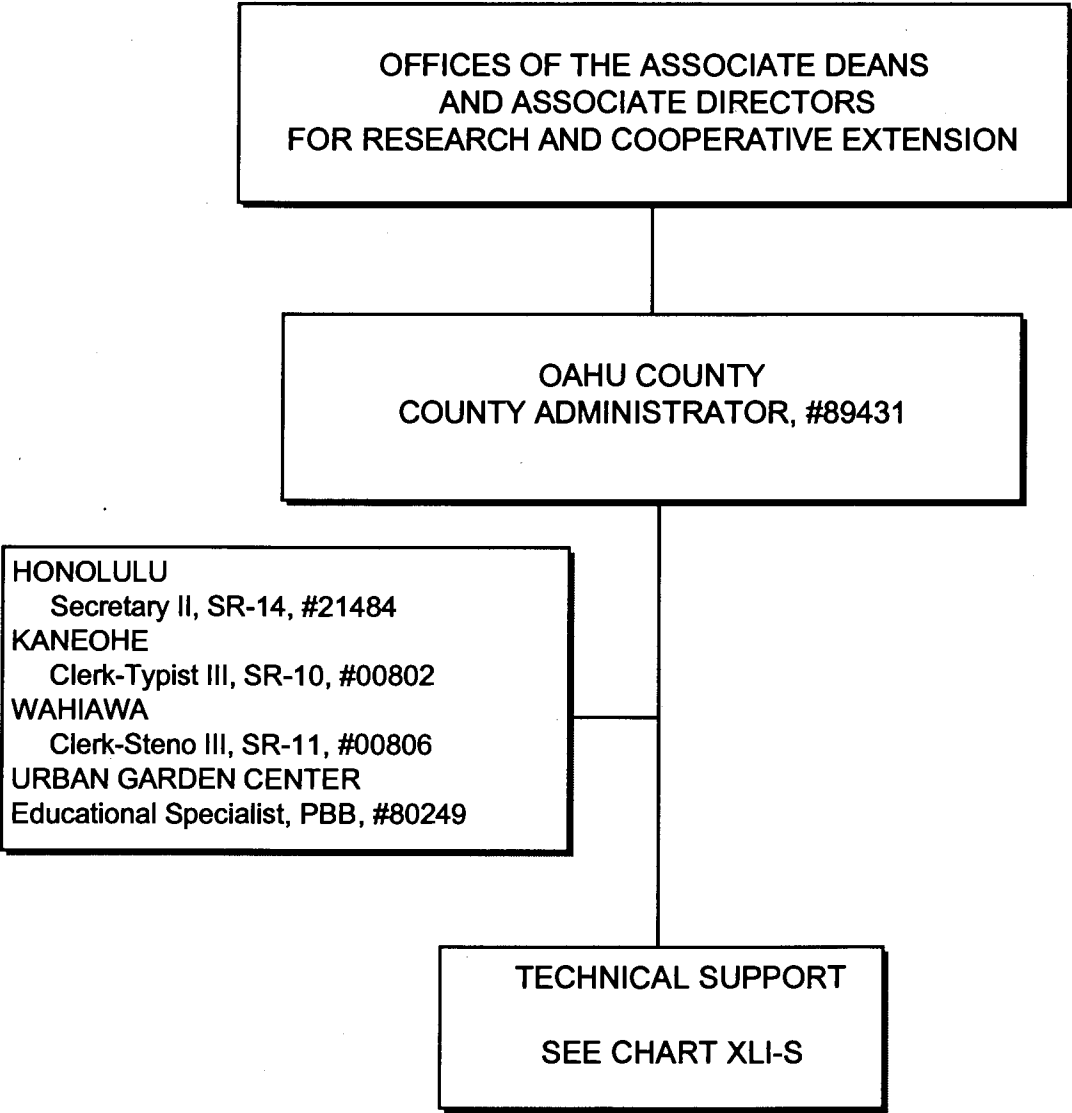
OFFICES OF THE ASSOCIATE DEANS
AND ASSOCIATE DIRECTORS
FOR RESEARCH AND COOPERATIVE EXTENSION

OAHU COUNTY
COUNTY ADMINISTRATOR, #89431

HONOLULU
Secretary II, SR-14, #21484
KANEOHE
Clerk-Typist III, SR-10, #00802
WAHIAWA
Clerk-Steno III, SR-11, #00806
URBAN GARDEN CENTER
Educational Specialist, PBB, #80249

TECHNICAL SUPPORT

SEE CHART XLI-S